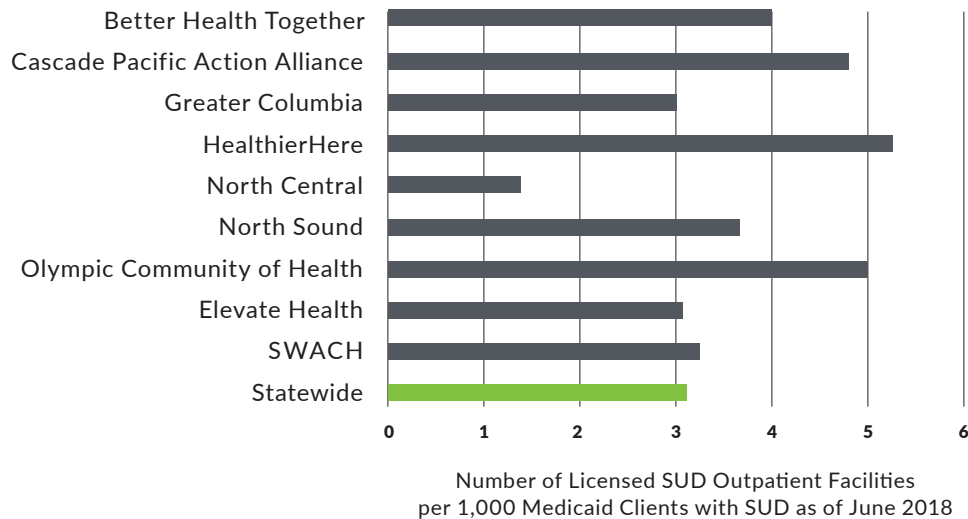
Better Health Together
Cascade Pacific Action Alliance
Greater Columbia
HealthierHere
North Central
North Sound
Olympic Community of Health
Elevate Health
SWACH
Statewide

0 1 2 3 4 5 6

Number of Licensed SUD Outpatient Facilities per 1,000 Medicaid Clients with SUD as of June 2018